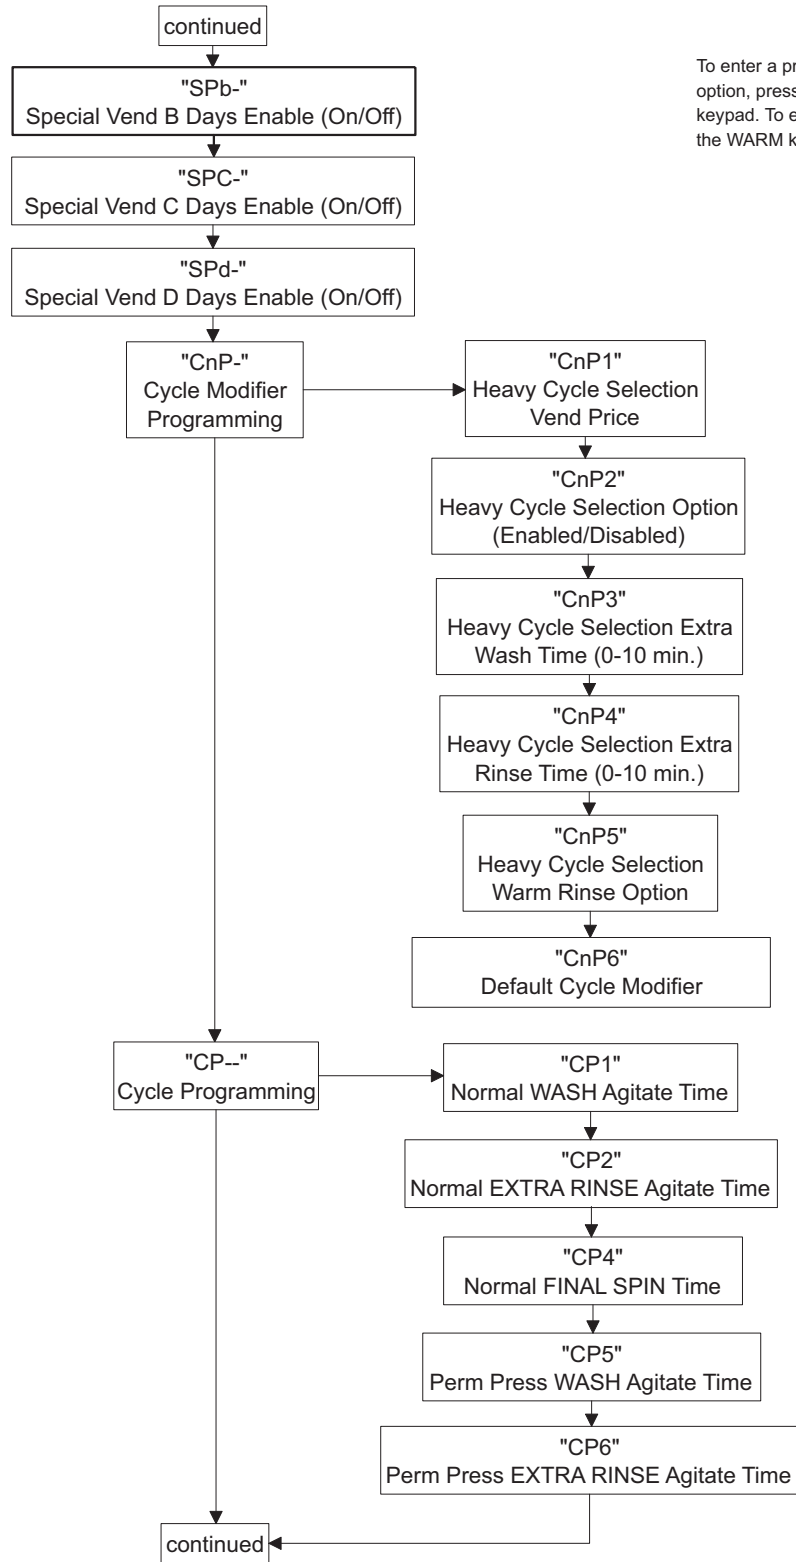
continued

"SPb-"
Special Vend B Days Enable (On/Off)

To enter a pr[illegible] option, press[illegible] keypad. To e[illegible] the WARM k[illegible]

"SPC-"
Special Vend C Days Enable (On/Off)

"SPd-"
Special Vend D Days Enable (On/Off)

"CnP-"
Cycle Modifier Programming

"CnP1"
Heavy Cycle Selection Vend Price

"CnP2"
Heavy Cycle Selection Option (Enabled/Disabled)

"CnP3"
Heavy Cycle Selection Extra Wash Time (0-10 min.)

"CnP4"
Heavy Cycle Selection Extra Rinse Time (0-10 min.)

"CnP5"
Heavy Cycle Selection Warm Rinse Option

"CnP6"
Default Cycle Modifier

"CP--"
Cycle Programming

"CP1"
Normal WASH Agitate Time

"CP2"
Normal EXTRA RINSE Agitate Time

"CP4"
Normal FINAL SPIN Time

"CP5"
Perm Press WASH Agitate Time

"CP6"
Perm Press EXTRA RINSE Agitate Time

continued